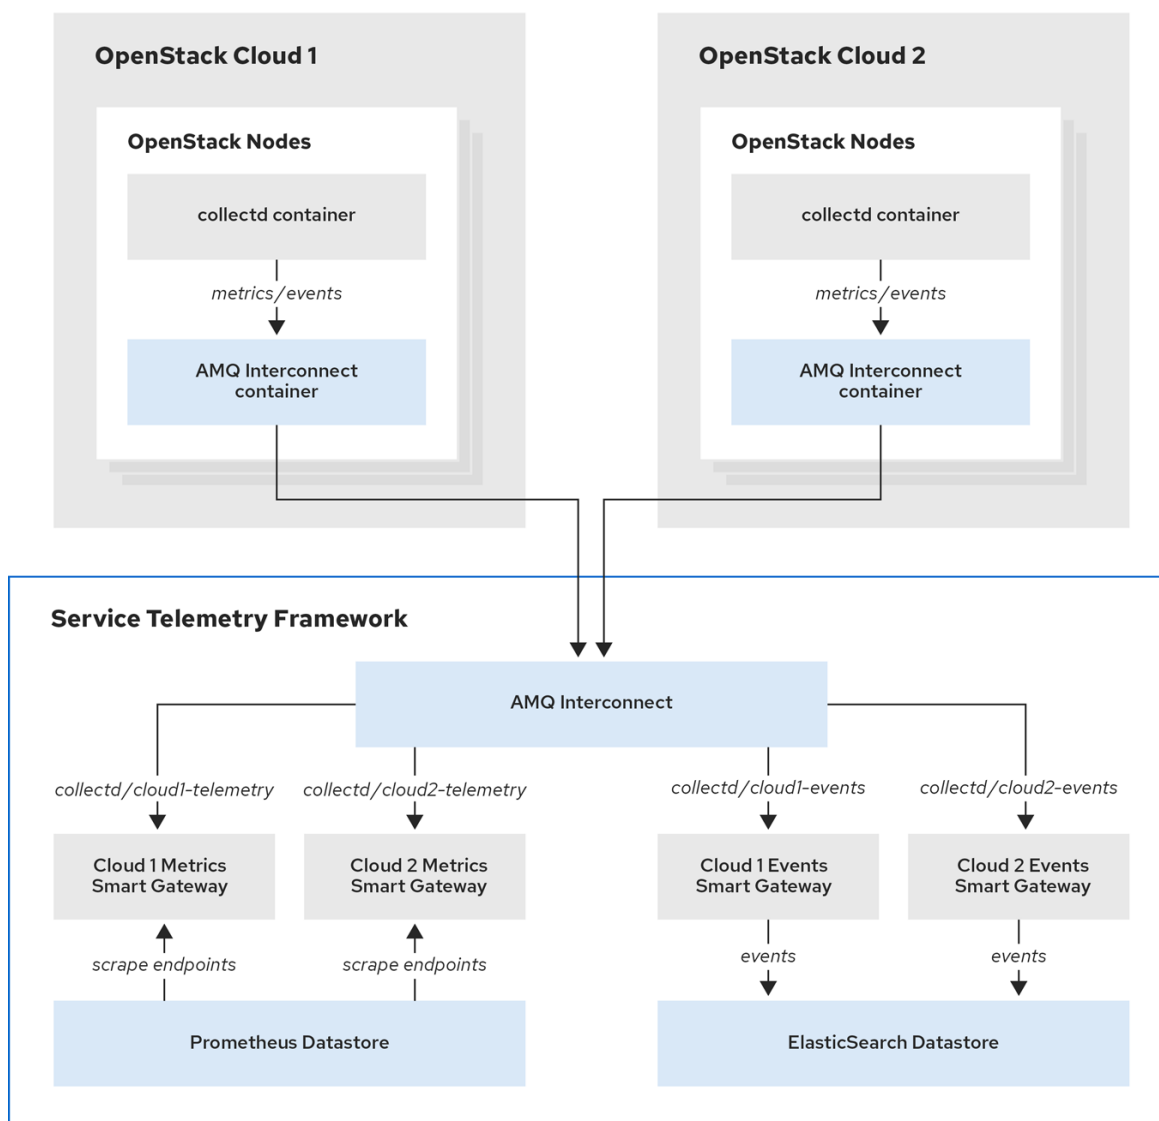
OpenStack Cloud 1

OpenStack Nodes

collectd container

metrics/events

AMQ Interconnect container

OpenStack Cloud 2

OpenStack Nodes

collectd container

metrics/events

AMQ Interconnect container

Service Telemetry Framework

AMQ Interconnect

collectd/cloud1-telemetry

collectd/cloud2-telemetry

collectd/cloud1-events

collectd/cloud2-events

Cloud 1 Metrics Smart Gateway

Cloud 2 Metrics Smart Gateway

Cloud 1 Events Smart Gateway

Cloud 2 Events Smart Gateway

scrape endpoints

scrape endpoints

events

events

Prometheus Datastore

ElasticSearch Datastore